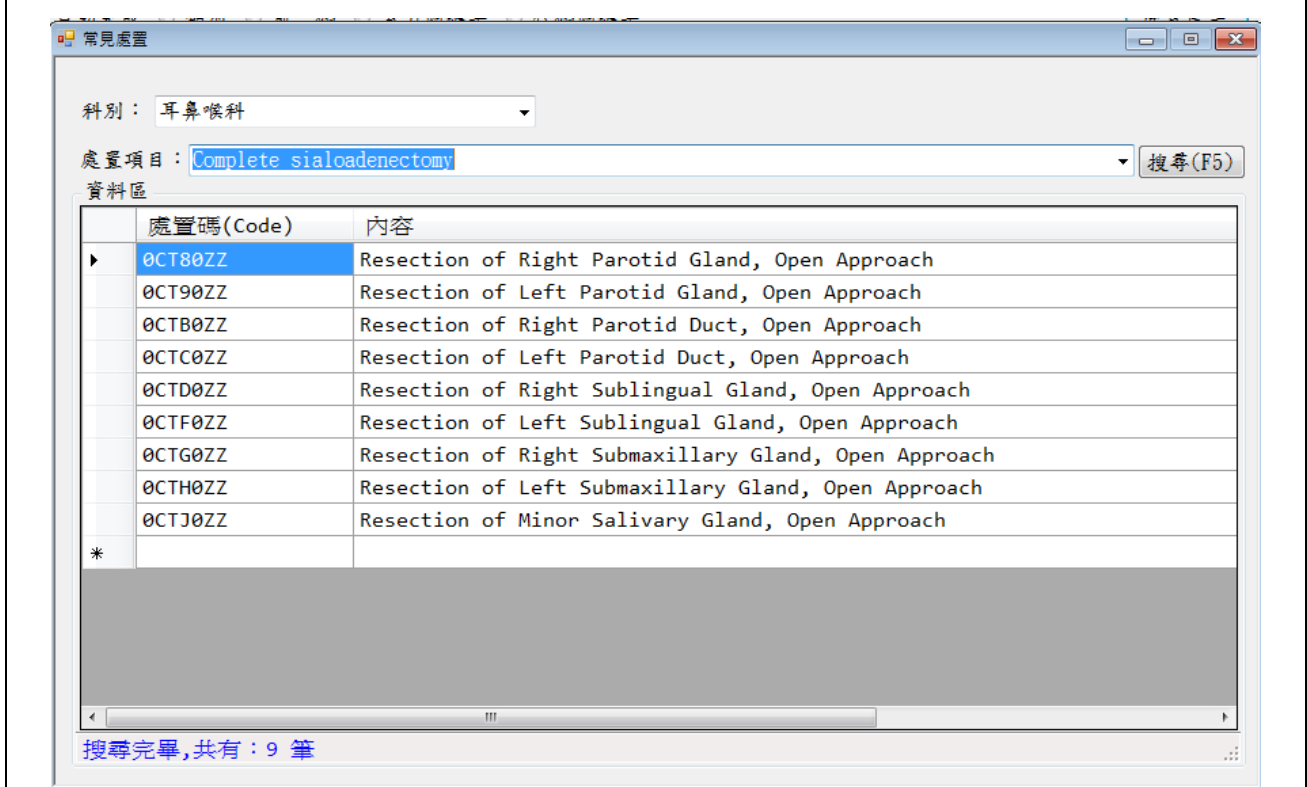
常見處置

科別：耳鼻喉科

處置項目：Complete sialoadenectomy

搜尋(F5)

資料區

| 處置碼(Code) | 內容 |
|---|---|
| 0CT80ZZ | Resection of Right Parotid Gland, Open Approach |
| 0CT90ZZ | Resection of Left Parotid Gland, Open Approach |
| 0CTB0ZZ | Resection of Right Parotid Duct, Open Approach |
| 0CTC0ZZ | Resection of Left Parotid Duct, Open Approach |
| 0CTD0ZZ | Resection of Right Sublingual Gland, Open Approach |
| 0CTF0ZZ | Resection of Left Sublingual Gland, Open Approach |
| 0CTG0ZZ | Resection of Right Submaxillary Gland, Open Approach |
| 0CTH0ZZ | Resection of Left Submaxillary Gland, Open Approach |
| 0CTJ0ZZ | Resection of Minor Salivary Gland, Open Approach |

搜尋完畢,共有：9 筆